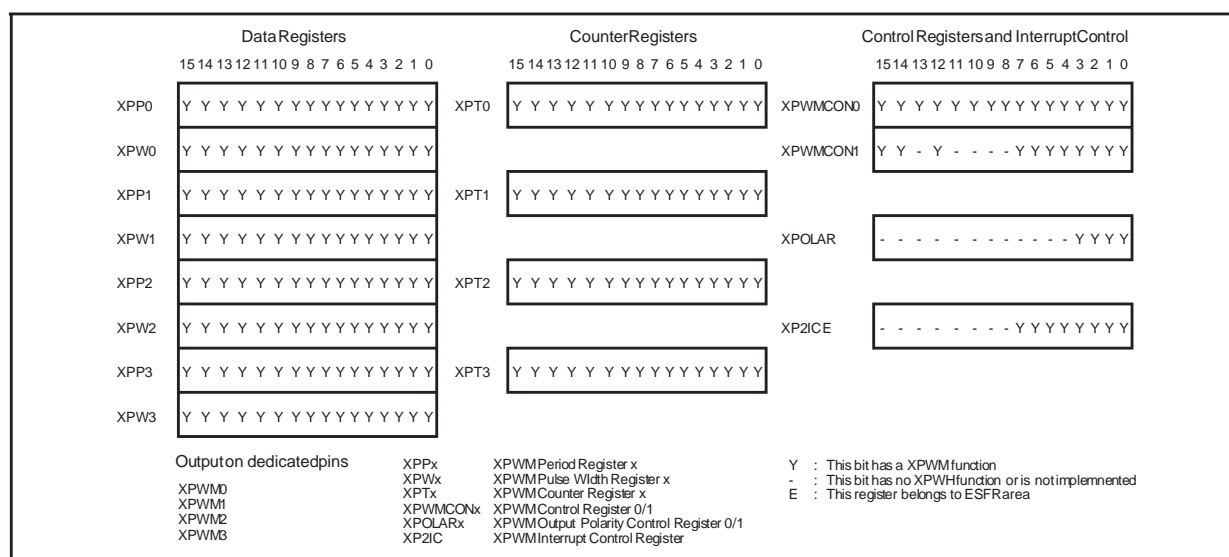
Data Registers

15 14 13 12 11 10 9 8 7 6 5 4 3 2 1 0

| | |
|---|---|
| XPP0 | Y Y Y Y Y Y Y Y Y Y Y Y Y Y Y Y |
| XPW0 | Y Y Y Y Y Y Y Y Y Y Y Y Y Y Y Y |
| XPP1 | Y Y Y Y Y Y Y Y Y Y Y Y Y Y Y Y |
| XPW1 | Y Y Y Y Y Y Y Y Y Y Y Y Y Y Y Y |
| XPP2 | Y Y Y Y Y Y Y Y Y Y Y Y Y Y Y Y |
| XPW2 | Y Y Y Y Y Y Y Y Y Y Y Y Y Y Y Y |
| XPP3 | Y Y Y Y Y Y Y Y Y Y Y Y Y Y Y Y |
| XPW3 | Y Y Y Y Y Y Y Y Y Y Y Y Y Y Y Y |

Counter Registers

15 14 13 12 11 10 9 8 7 6 5 4 3 2 1 0

| | |
|---|---|
| XPT0 | Y Y Y Y Y Y Y Y Y Y Y Y Y Y Y Y |
| XPT1 | Y Y Y Y Y Y Y Y Y Y Y Y Y Y Y Y |
| XPT2 | Y Y Y Y Y Y Y Y Y Y Y Y Y Y Y Y |
| XPT3 | Y Y Y Y Y Y Y Y Y Y Y Y Y Y Y Y |

Control Registers and Interrupt Control

15 14 13 12 11 10 9 8 7 6 5 4 3 2 1 0

| | |
|---|---|
| XPWMCON0 | Y Y Y Y Y Y Y Y Y Y Y Y Y Y Y Y |
| XPWMCON1 | Y Y - Y - - - - Y Y Y Y Y Y Y Y |
| XPOLAR | - - - - - - - - - - - - Y Y Y Y |
| XP2ICE | - - - - - - - - Y Y Y Y Y Y Y Y |

Output on dedicated pins

XPWM0
XPWM1
XPWM2
XPWM3

XPPx XPWM Period Register x
XPWx XPWM Pulse Width Register x
XPTx XPWM Counter Register x
XPWMCONx XPWM Control Register 0/1
XPOLARx XPWM Output Polarity Control Register 0/1
XP2IC XPWM Interrupt Control Register

Y : This bit has a XPWM function
- : This bit has no XPWH function or is not implemnented
E : This register belongs to ESFR area